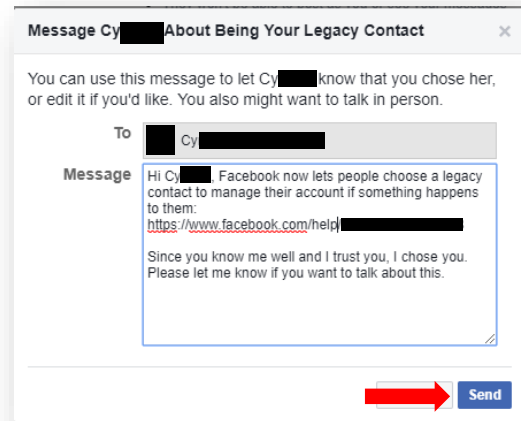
Message Cy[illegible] About Being Your Legacy Contact

×

You can use this message to let Cy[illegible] know that you chose her, or edit it if you'd like. You also might want to talk in person.

To Cy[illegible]

Message Hi Cy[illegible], Facebook now lets people choose a legacy contact to manage their account if something happens to them:
https://www.facebook.com/help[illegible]

Since you know me well and I trust you, I chose you. Please let me know if you want to talk about this.

Send